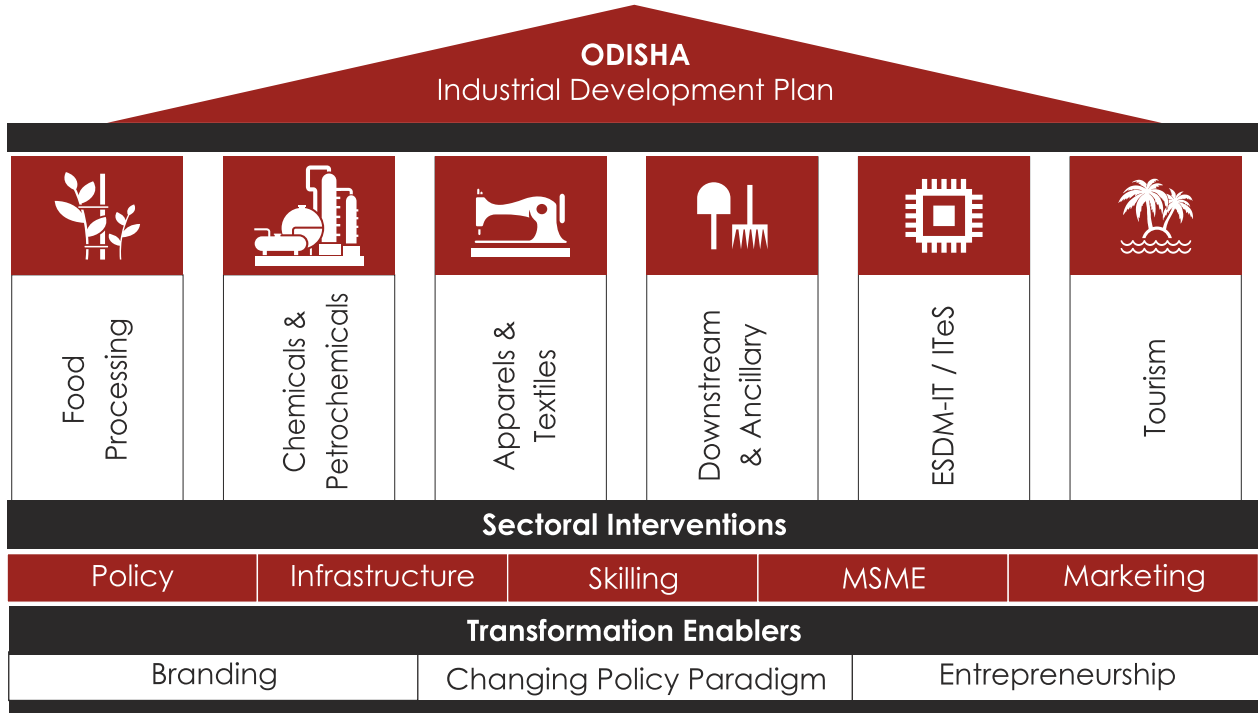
ODISHA
Industrial Development Plan

Food Processing

Chemicals & Petrochemicals

Apparels & Textiles

Downstream & Ancillary

ESDM-IT / ITeS

Tourism

Sectoral Interventions

| Policy | Infrastructure | Skilling | MSME | Marketing |
|---|---|---|---|---|

Transformation Enablers

| Branding | Changing Policy Paradigm | Entrepreneurship |
|---|---|---|